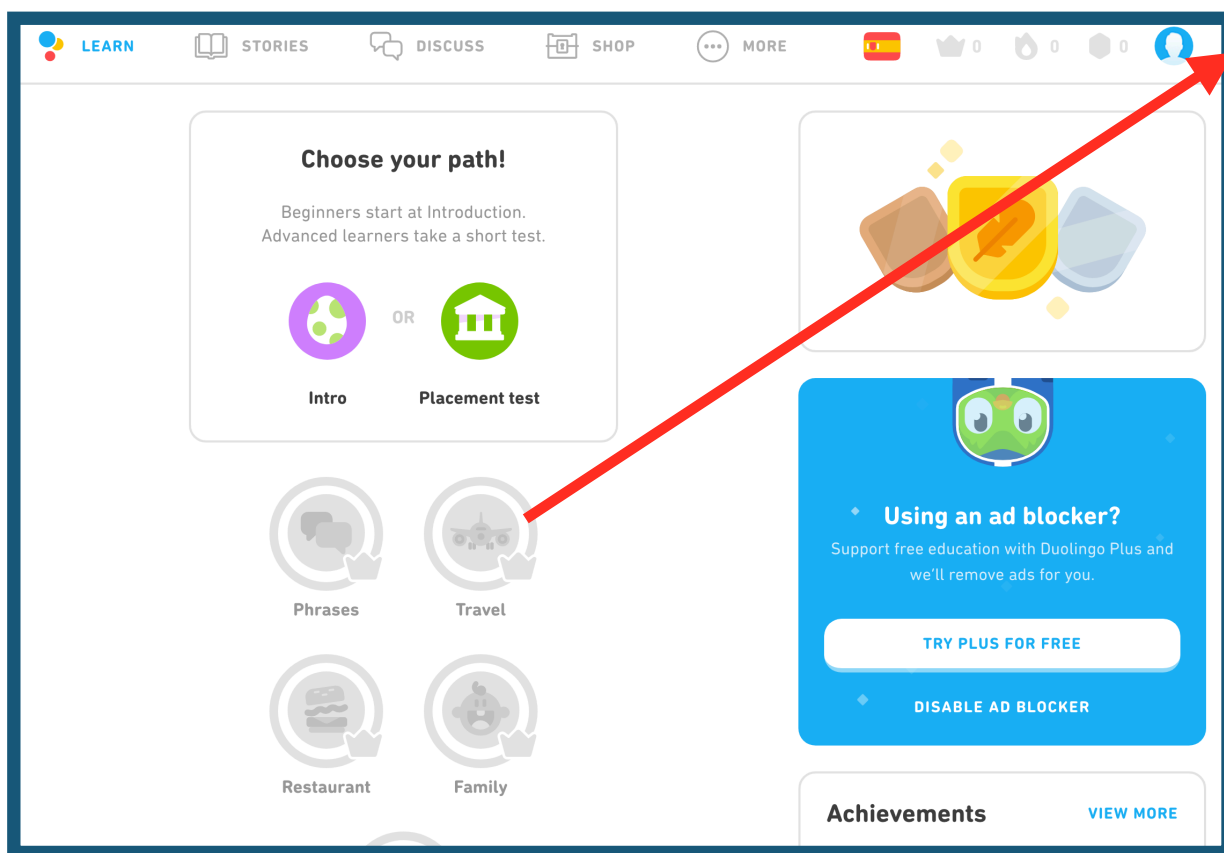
LEARN STORIES DISCUSS SHOP MORE 0 0 0

Choose your path!

Beginners start at Introduction.
Advanced learners take a short test.

OR

Intro Placement test

Phrases Travel

Restaurant Family

Using an ad blocker?

Support free education with Duolingo Plus and we'll remove ads for you.

TRY PLUS FOR FREE

DISABLE AD BLOCKER

Achievements VIEW MORE